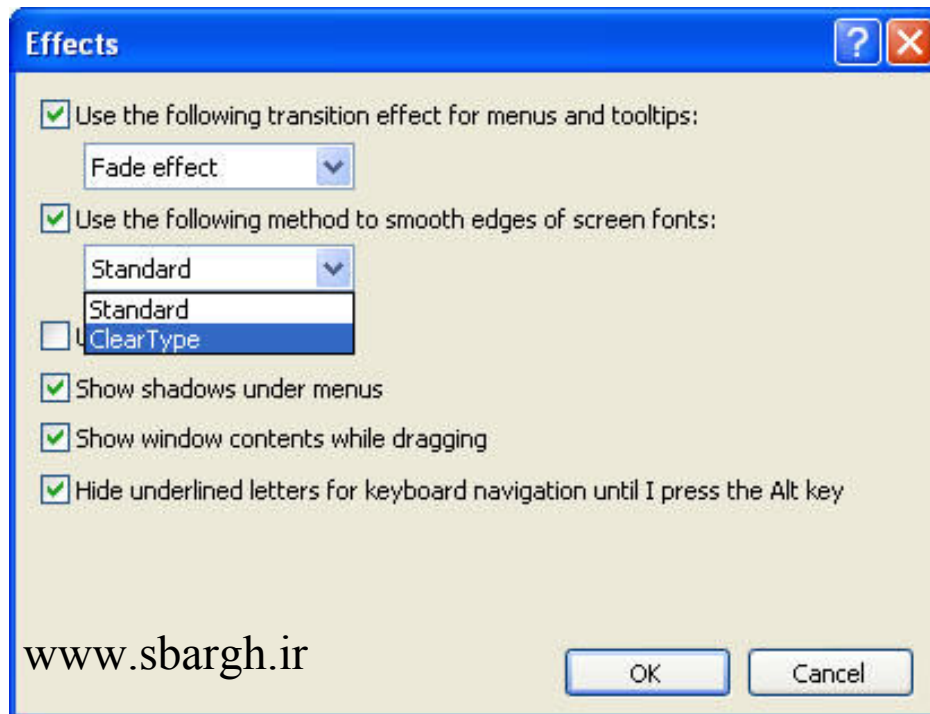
Effects

Use the following transition effect for menus and tooltips:

Fade effect

Use the following method to smooth edges of screen fonts:

Standard

Standard
ClearType

U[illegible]

Show shadows under menus

Show window contents while dragging

Hide underlined letters for keyboard navigation until I press the Alt key

www.sbargh.ir

OK

Cancel